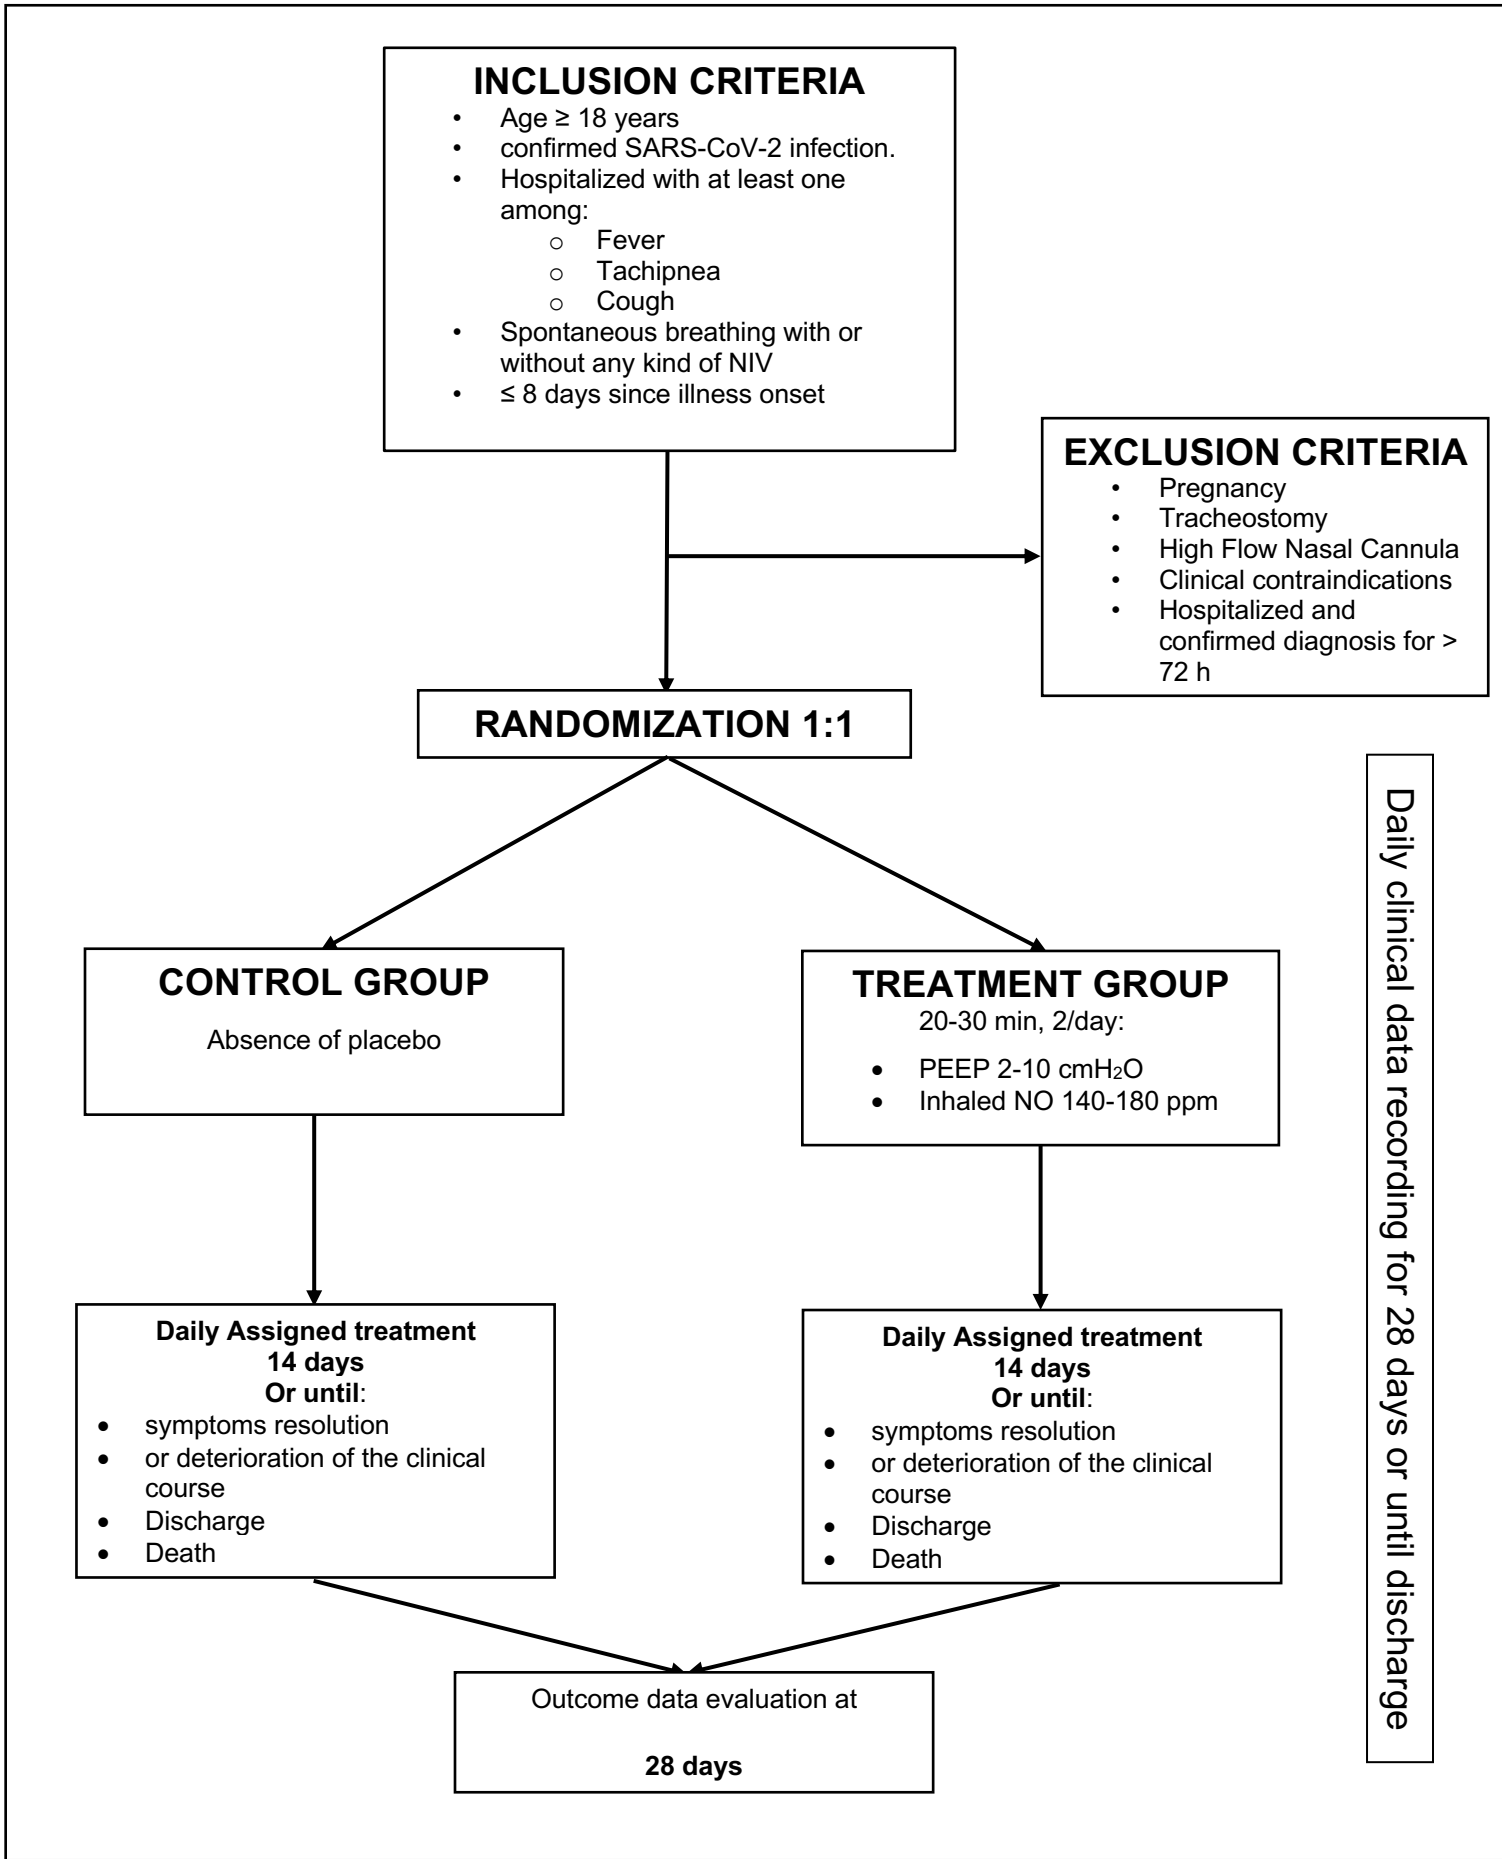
INCLUSION CRITERIA

- Age ≥ 18 years
- confirmed SARS-CoV-2 infection.
- Hospitalized with at least one among:
  - Fever
  - Tachipnea
  - Cough
- Spontaneous breathing with or without any kind of NIV
- ≤ 8 days since illness onset

EXCLUSION CRITERIA

- Pregnancy
- Tracheostomy
- High Flow Nasal Cannula
- Clinical contraindications
- Hospitalized and confirmed diagnosis for > 72 h

RANDOMIZATION 1:1

CONTROL GROUP

Absence of placebo

TREATMENT GROUP

20-30 min, 2/day:

- PEEP 2-10 cm$H_2O$
- Inhaled NO 140-180 ppm

Daily Assigned treatment
14 days
Or until:

- symptoms resolution
- or deterioration of the clinical course
- Discharge
- Death

Daily Assigned treatment
14 days
Or until:

- symptoms resolution
- or deterioration of the clinical course
- Discharge
- Death

Outcome data evaluation at

28 days

Daily clinical data recording for 28 days or until discharge